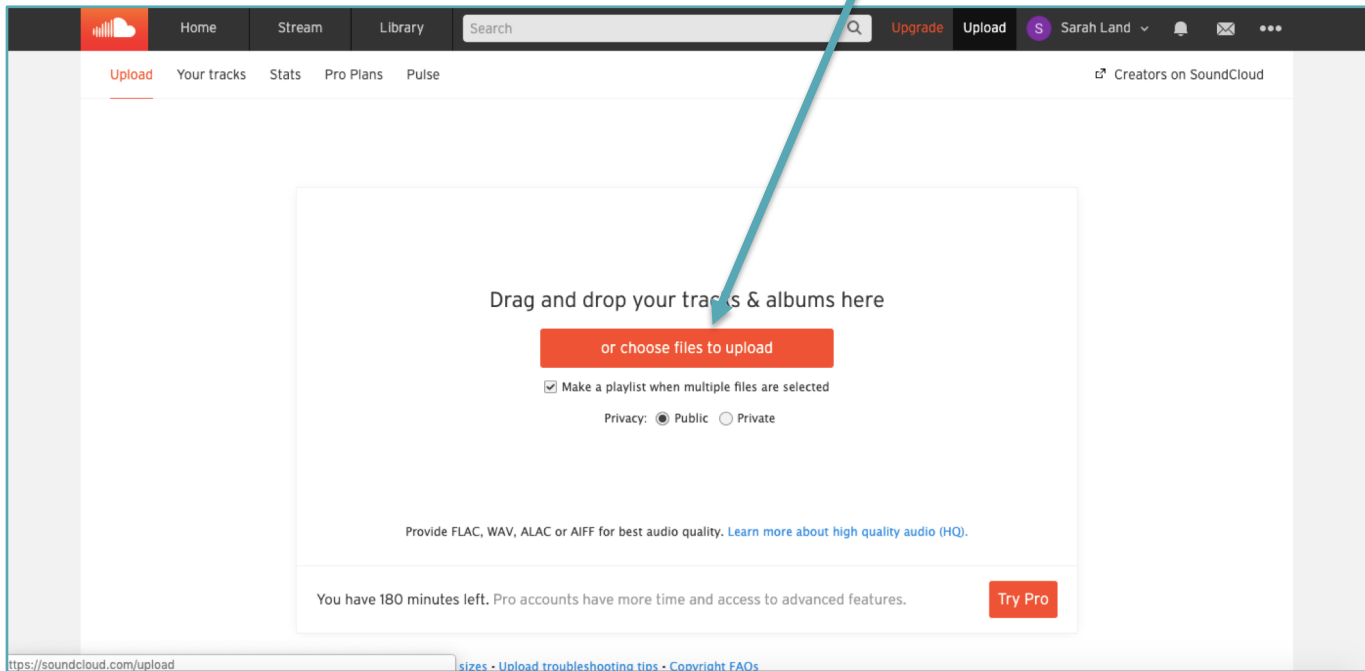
Home Stream Library Search Upgrade Upload S Sarah Land

Upload Your tracks Stats Pro Plans Pulse

Creators on SoundCloud

Drag and drop your tracks & albums here

or choose files to upload

Make a playlist when multiple files are selected

Privacy: Public Private

Provide FLAC, WAV, ALAC or AIFF for best audio quality. Learn more about high quality audio (HQ).

You have 180 minutes left. Pro accounts have more time and access to advanced features.

Try Pro

https://soundcloud.com/upload

sizes • Upload troubleshooting tips • Copyright FAQs